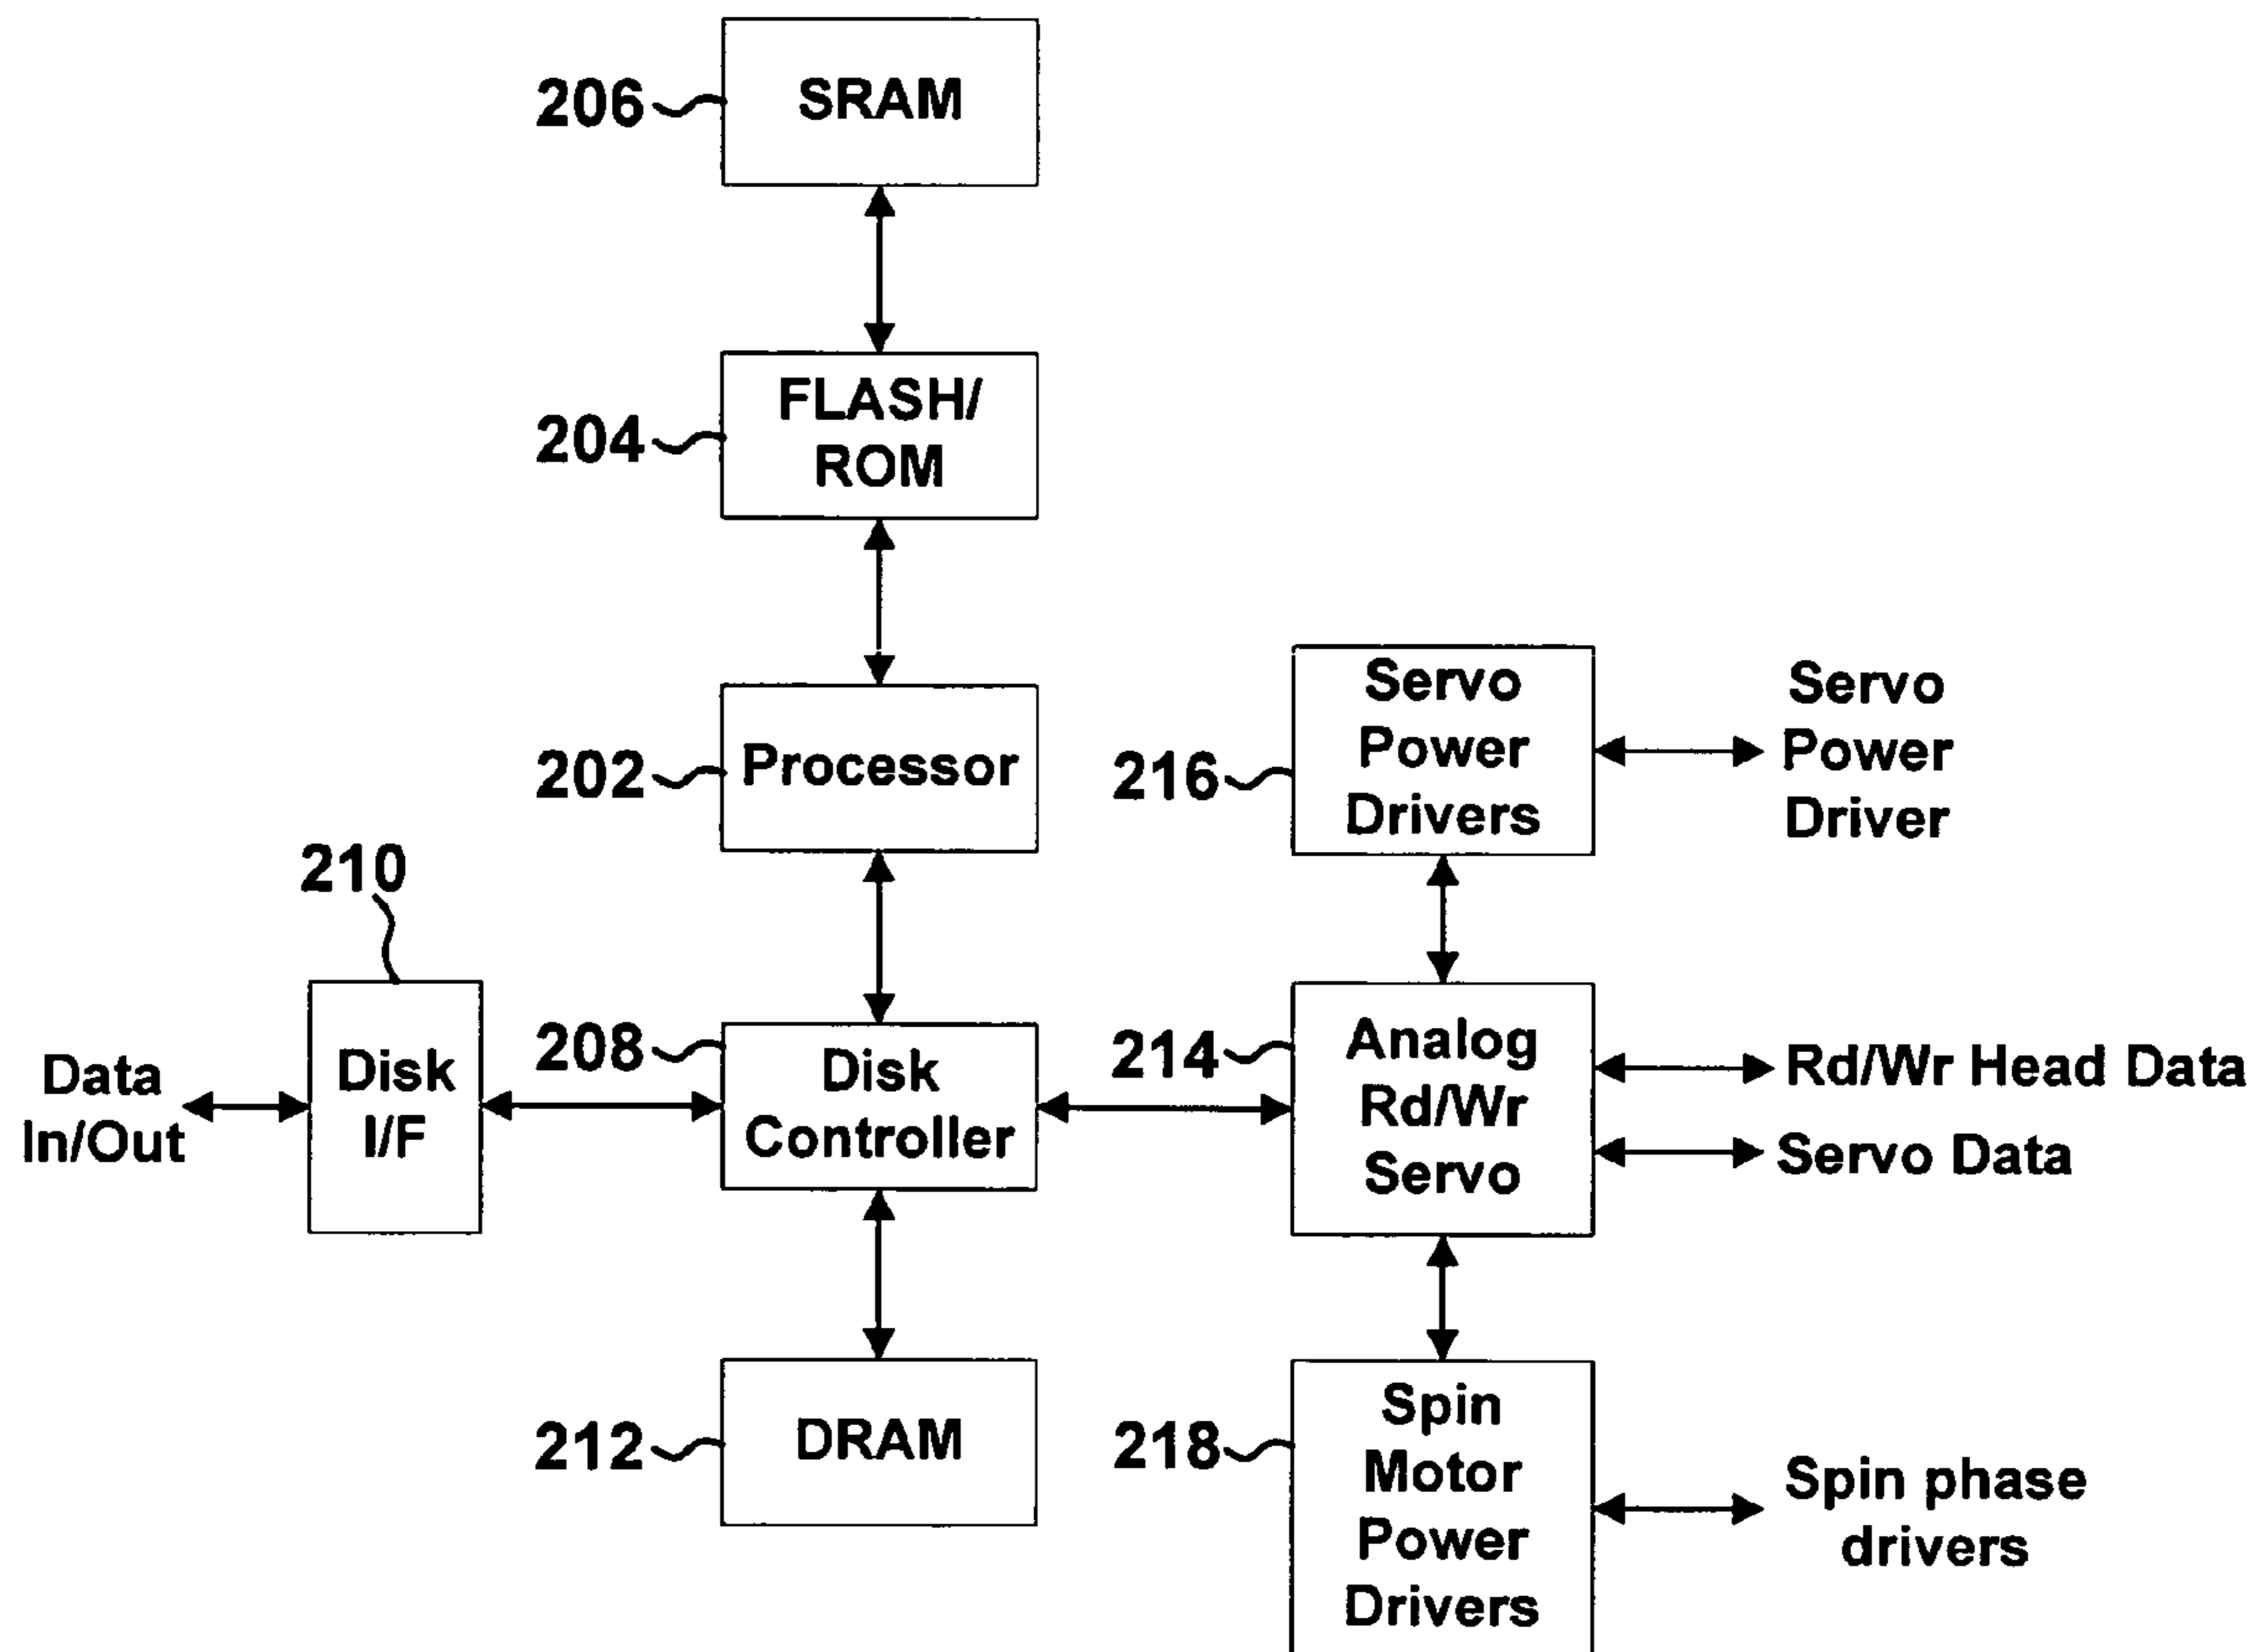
206 SRAM

204 FLASH/ ROM

202 Processor

216 Servo Power Drivers

Servo Power Driver

210

Data In/Out

Disk I/F

208 Disk Controller

214 Analog Rd/Wr Servo

Rd/Wr Head Data

Servo Data

212 DRAM

218 Spin Motor Power Drivers

Spin phase drivers